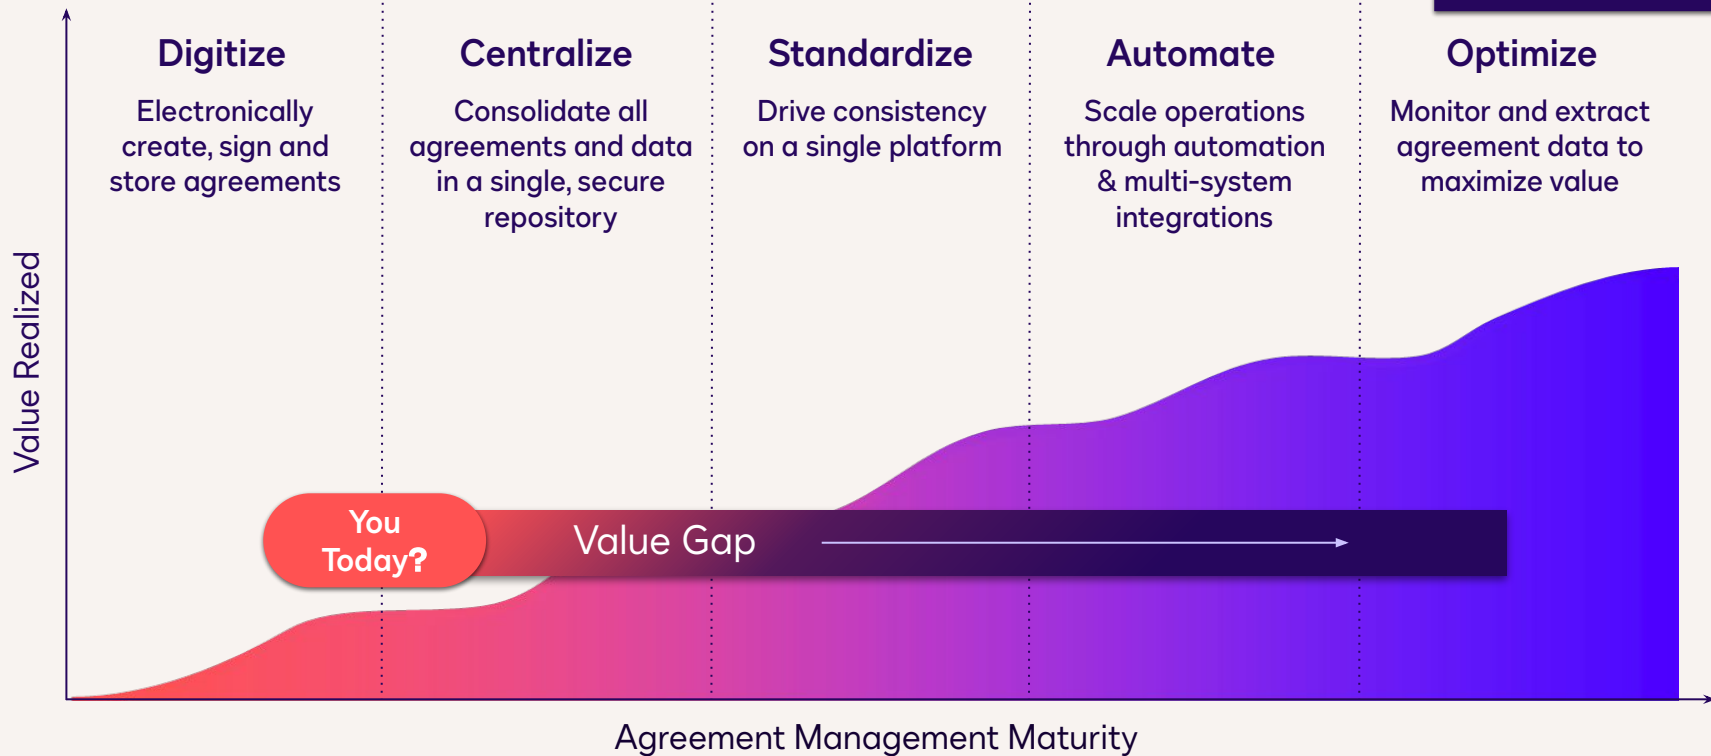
Digitize
Electronically create, sign and store agreements

Centralize
Consolidate all agreements and data in a single, secure repository

Standardize
Drive consistency on a single platform

Automate
Scale operations through automation & multi-system integrations

Optimize
Monitor and extract agreement data to maximize value

Value Realized

You Today?

Value Gap

Agreement Management Maturity